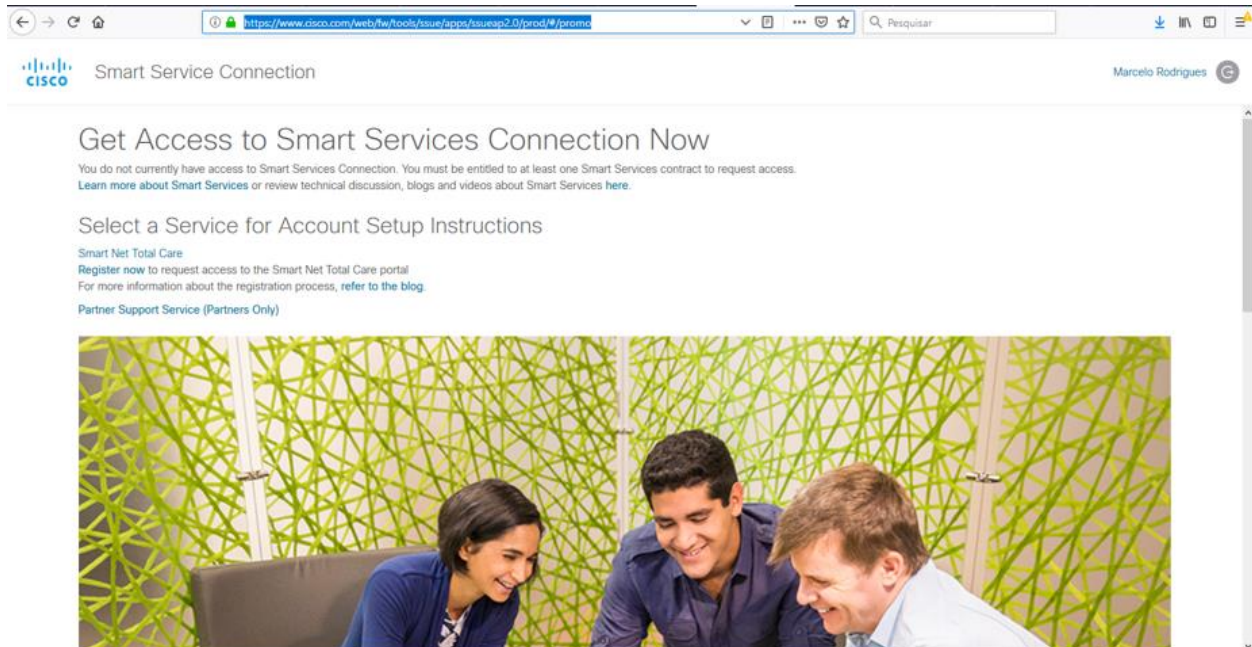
https://www.cisco.com/web/fw/tools/ssue/apps/ssueap2.0/prod/#/promo

Pesquisar

cisco Smart Service Connection

Marcelo Rodrigues

Get Access to Smart Services Connection Now

You do not currently have access to Smart Services Connection. You must be entitled to at least one Smart Services contract to request access. Learn more about Smart Services or review technical discussion, blogs and videos about Smart Services here.

Select a Service for Account Setup Instructions

Smart Net Total Care
Register now to request access to the Smart Net Total Care portal
For more information about the registration process, refer to the blog.

Partner Support Service (Partners Only)